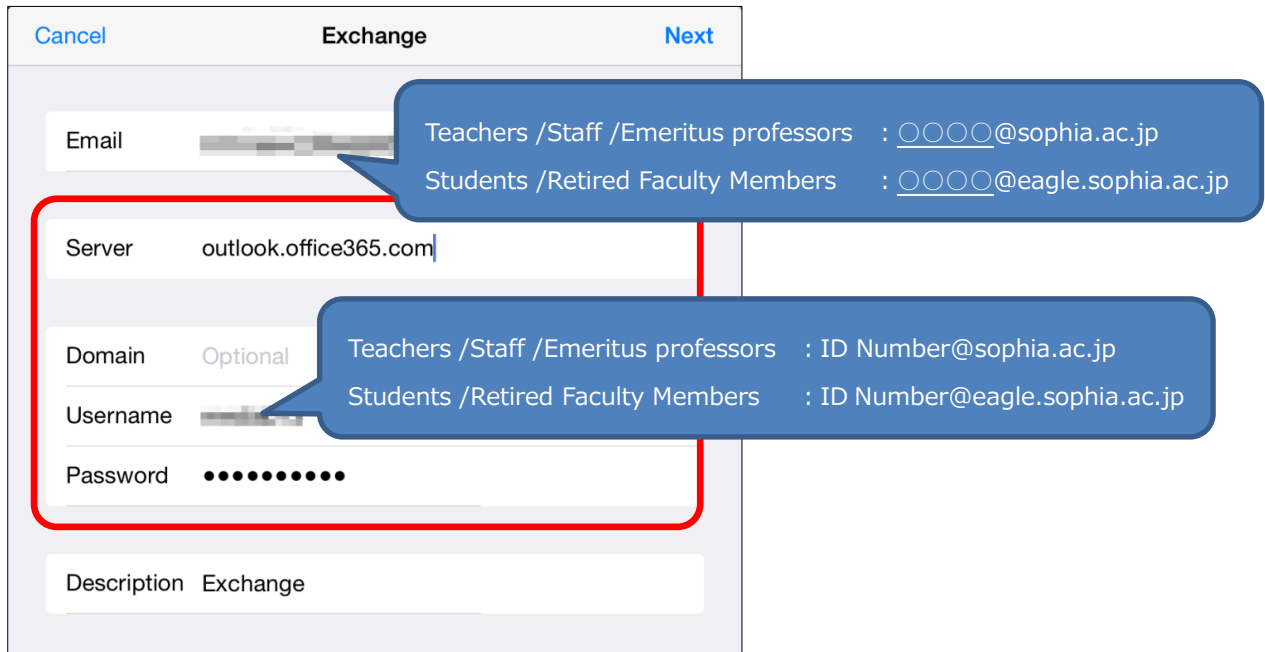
Cancel
Exchange
Next

Email

Teachers /Staff /Emeritus professors : ○○○○@sophia.ac.jp
Students /Retired Faculty Members : ○○○○@eagle.sophia.ac.jp

Server outlook.office365.com

Domain Optional

Teachers /Staff /Emeritus professors : ID Number@sophia.ac.jp
Students /Retired Faculty Members : ID Number@eagle.sophia.ac.jp

Username

Password ●●●●●●●●●●

Description Exchange